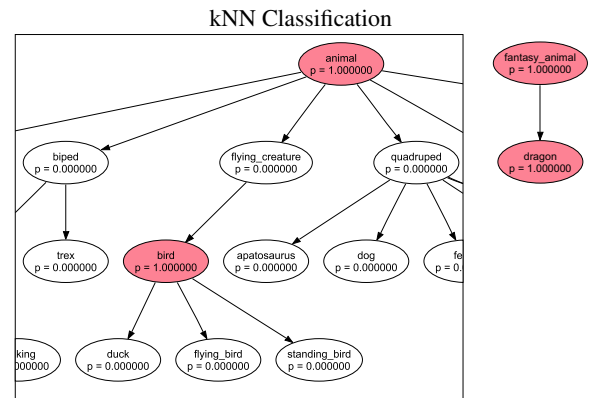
kNN Classification

animal
p = 1.000000

fantasy_animal
p = 1.000000

biped
p = 0.000000

flying_creature
p = 0.000000

quadruped
p = 0.000000

dragon
p = 1.000000

trex
p = 0.000000

bird
p = 1.000000

apatosaurus
p = 0.000000

dog
p = 0.000000

fe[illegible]
p = 0.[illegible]

king
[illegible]000000

duck
p = 0.000000

flying_bird
p = 0.000000

standing_bird
p = 0.000000